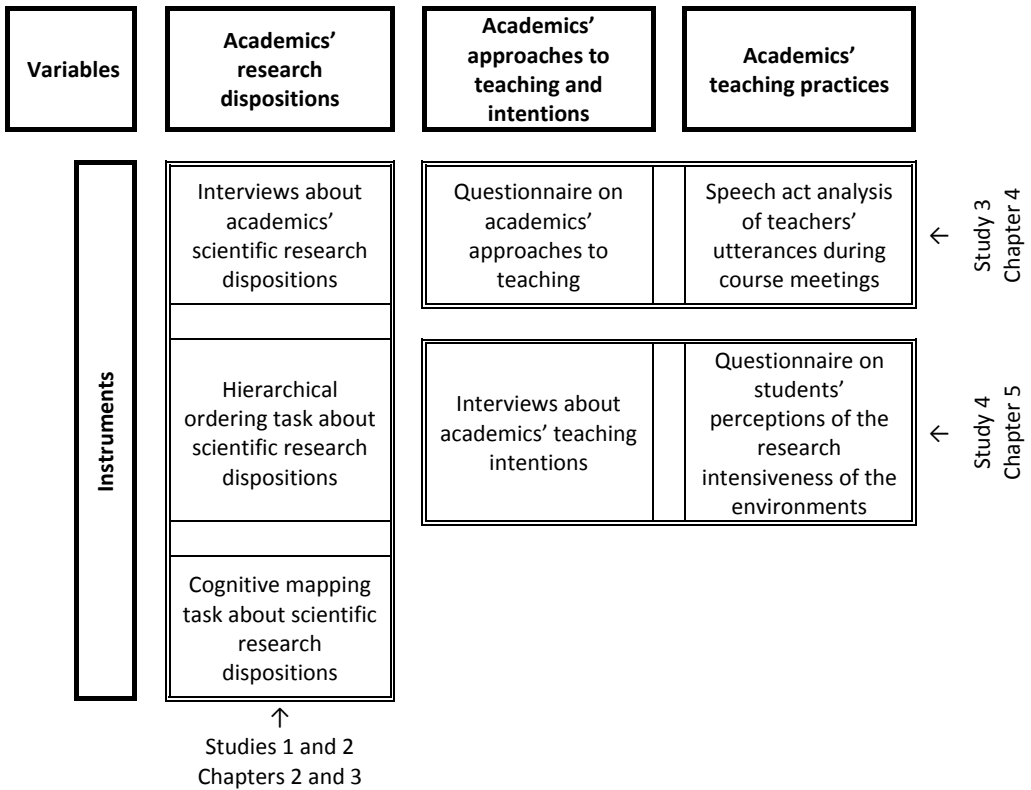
Variables

Academics' research dispositions

Academics' approaches to teaching and intentions

Academics' teaching practices

Instruments

Interviews about academics' scientific research dispositions

Hierarchical ordering task about scientific research dispositions

Cognitive mapping task about scientific research dispositions

↑
Studies 1 and 2
Chapters 2 and 3

Questionnaire on academics' approaches to teaching

Speech act analysis of teachers' utterances during course meetings

← Study 3 Chapter 4

Interviews about academics' teaching intentions

Questionnaire on students' perceptions of the research intensiveness of the environments

← Study 4 Chapter 5